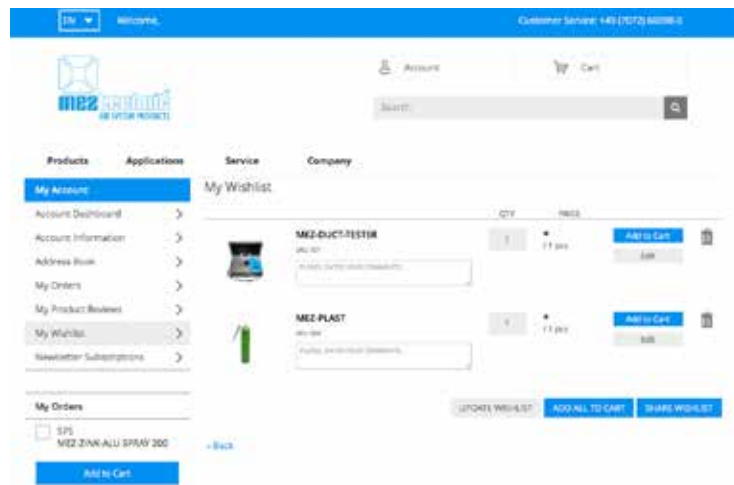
EN ▾ Welcome,

Customer Service: +49 (7072) 60098-0

mez technik AIR SYSTEM PRODUCTS

Account

Cart

Search

Products Applications Service Company

My Account

Account Dashboard

Account Information

Address Book

My Orders

My Product Reviews

My Wishlist

Newsletter Subscriptions

My Orders

575
MEZ-ZINK-ALU SPRAY 200

Add to Cart

My Wishlist

QTY PRICE

MEZ-DUCT-TESTER
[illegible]
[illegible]

1

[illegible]

Add to Cart

Edit

MEZ-PLAST
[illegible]
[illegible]

1

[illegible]

Add to Cart

Edit

UPDATE WISHLIST ADD ALL TO CART SHARE WISHLIST

« Back